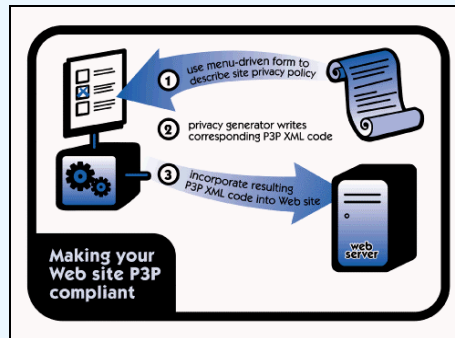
1 use menu-driven form to describe site privacy policy

2 privacy generator writes corresponding P3P XML code

3 incorporate resulting P3P XML code into Web site

web server

Making your Web site P3P compliant